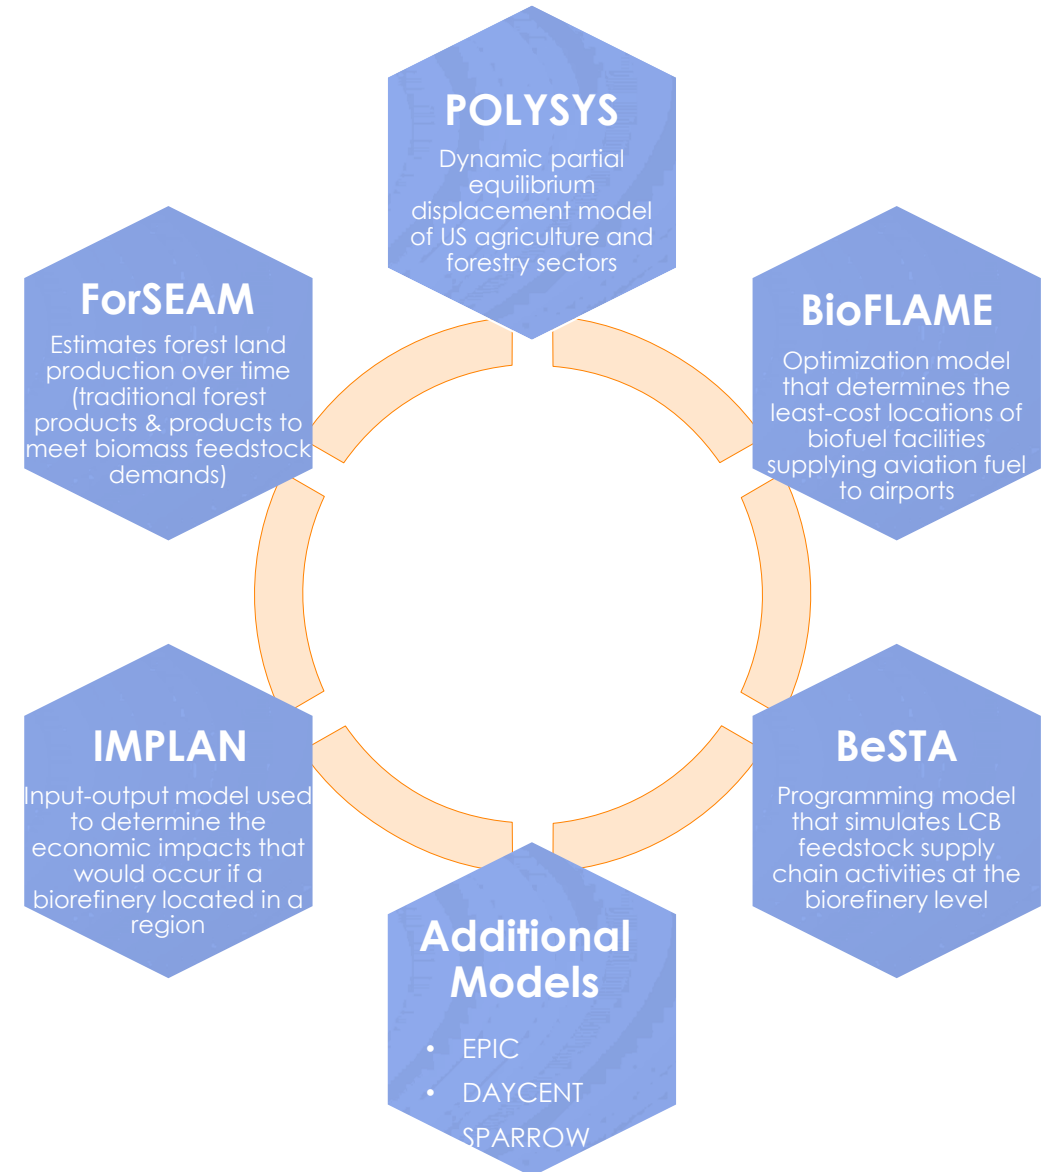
POLYSYS
Dynamic partial equilibrium displacement model of US agriculture and forestry sectors

BioFLAME
Optimization model that determines the least-cost locations of biofuel facilities supplying aviation fuel to airports

BeSTA
Programming model that simulates LCB feedstock supply chain activities at the biorefinery level

Additional Models
• EPIC
• DAYCENT
SPARROW

IMPLAN
Input-output model used to determine the economic impacts that would occur if a biorefinery located in a region

ForSEAM
Estimates forest land production over time (traditional forest products & products to meet biomass feedstock demands)